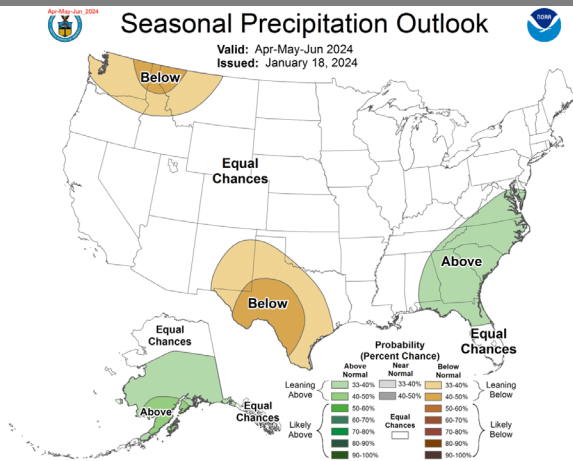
Apr-May-Jun, 2024

Seasonal Precipitation Outlook

Valid: Apr-May-Jun 2024
Issued: January 18, 2024

NOAA

Below

Equal Chances

Below

Above

Equal Chances

Equal Chances

Above

Equal Chances

Probability (Percent Chance)

Above Normal
Near Normal
Below Normal

Leaning Above
33-40%
40-50%

33-40%
40-50%

33-40%
40-50%
Leaning Below

Likely Above
50-60%
60-70%
70-80%
80-90%
90-100%

Equal Chances

Likely Below
50-60%
60-70%
70-80%
80-90%
90-100%